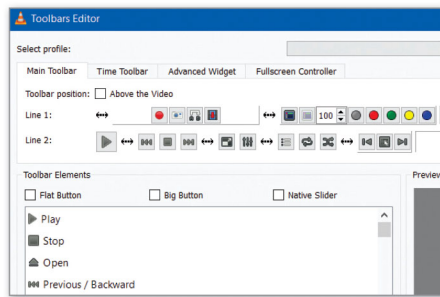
Toolbars Editor

Select profile:

Main Toolbar | Time Toolbar | Advanced Widget | Fullscreen Controller

Toolbar position: Above the Video

Line 1:

100

Line 2:

Toolbar Elements

Flat Button | Big Button | Native Slider

Play

Stop

Open

Previous / Backward

Preview